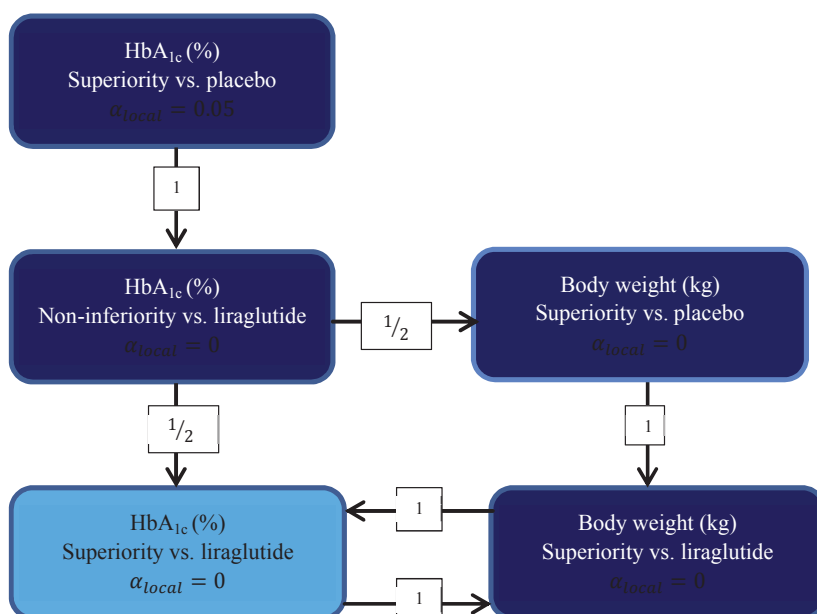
HbA$_{1c}$ (%)
Superiority vs. placebo
$\alpha_{local} = 0.05$

1

HbA$_{1c}$ (%)
Non-inferiority vs. liraglutide
$\alpha_{local} = 0$

$^1/_2$

Body weight (kg)
Superiority vs. placebo
$\alpha_{local} = 0$

$^1/_2$

1

HbA$_{1c}$ (%)
Superiority vs. liraglutide
$\alpha_{local} = 0$

1

Body weight (kg)
Superiority vs. liraglutide
$\alpha_{local} = 0$

1